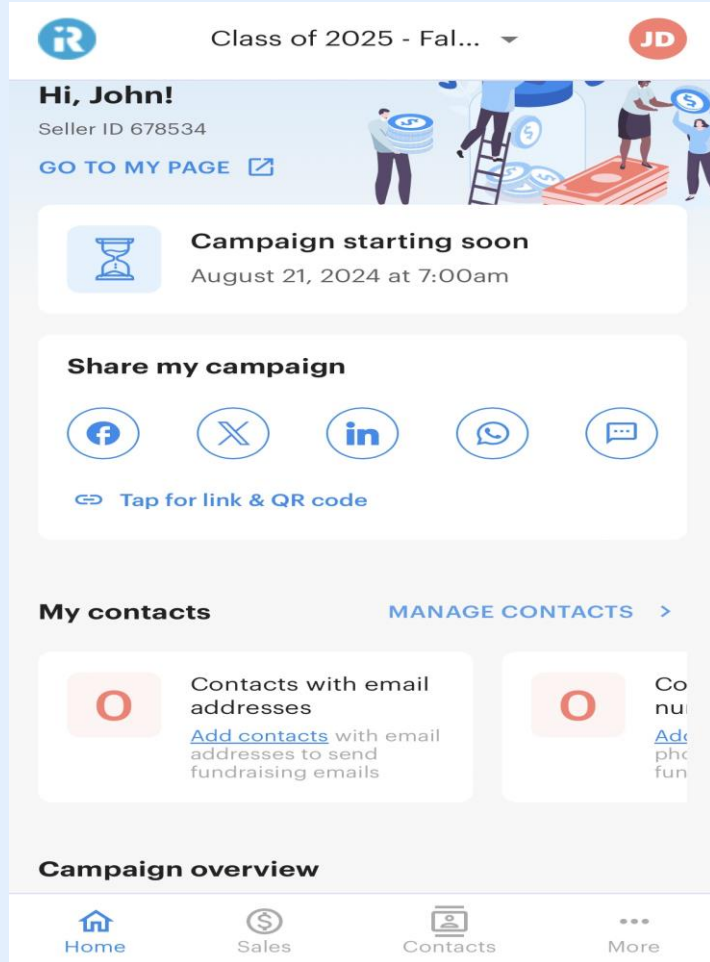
iR Class of 2025 - Fal... JD

Hi, John!
Seller ID 678534
GO TO MY PAGE

Campaign starting soon
August 21, 2024 at 7:00am

Share my campaign

Tap for link & QR code

My contacts MANAGE CONTACTS >

0
Contacts with email addresses
Add contacts with email addresses to send fundraising emails

0
Co
nu
Ad
ph
fun

Campaign overview

Home Sales Contacts More